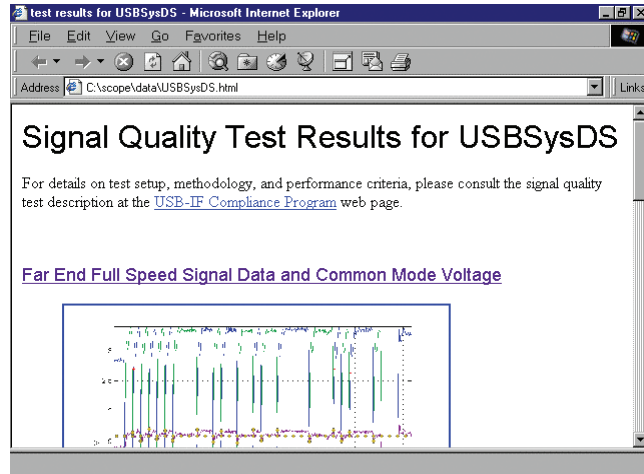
test results for USBSysDS - Microsoft Internet Explorer

File Edit View Go Favorites Help

Address C:\scope\data\USBSysDS.html

Links

Signal Quality Test Results for USBSysDS

For details on test setup, methodology, and performance criteria, please consult the signal quality test description at the USB-IF Compliance Program web page.

Far End Full Speed Signal Data and Common Mode Voltage